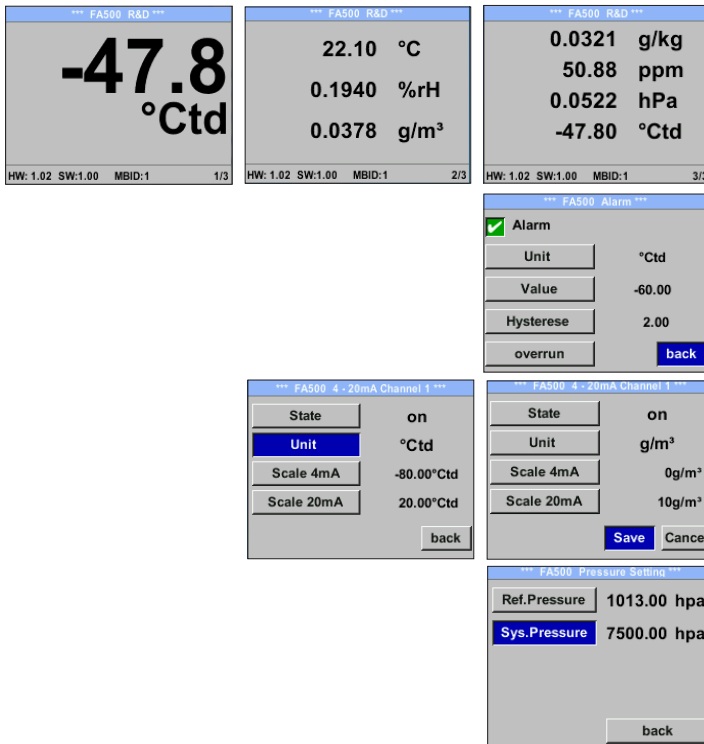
*** FA500 R&D ***

-47.8
°Ctd

HW: 1.02 SW:1.00 MBID:1 1/3

*** FA500 R&D ***

22.10 °C
0.1940 %rH
0.0378 g/m³

HW: 1.02 SW:1.00 MBID:1 2/3

*** FA500 R&D ***

0.0321 g/kg
50.88 ppm
0.0522 hPa
-47.80 °Ctd

HW: 1.02 SW:1.00 MBID:1 3/3

*** FA500 Alarm ***

Alarm
Unit °Ctd
Value -60.00
Hysterese 2.00
overrun
back

*** FA500 4 - 20mA Channel 1 ***

State on
Unit °Ctd
Scale 4mA -80.00°Ctd
Scale 20mA 20.00°Ctd
back

*** FA500 4 - 20mA Channel 1 ***

State on
Unit g/m³
Scale 4mA 0g/m³
Scale 20mA 10g/m³
Save Cance

*** FA500 Pressure Setting ***

Ref.Pressure 1013.00 hpa
Sys.Pressure 7500.00 hpa
back